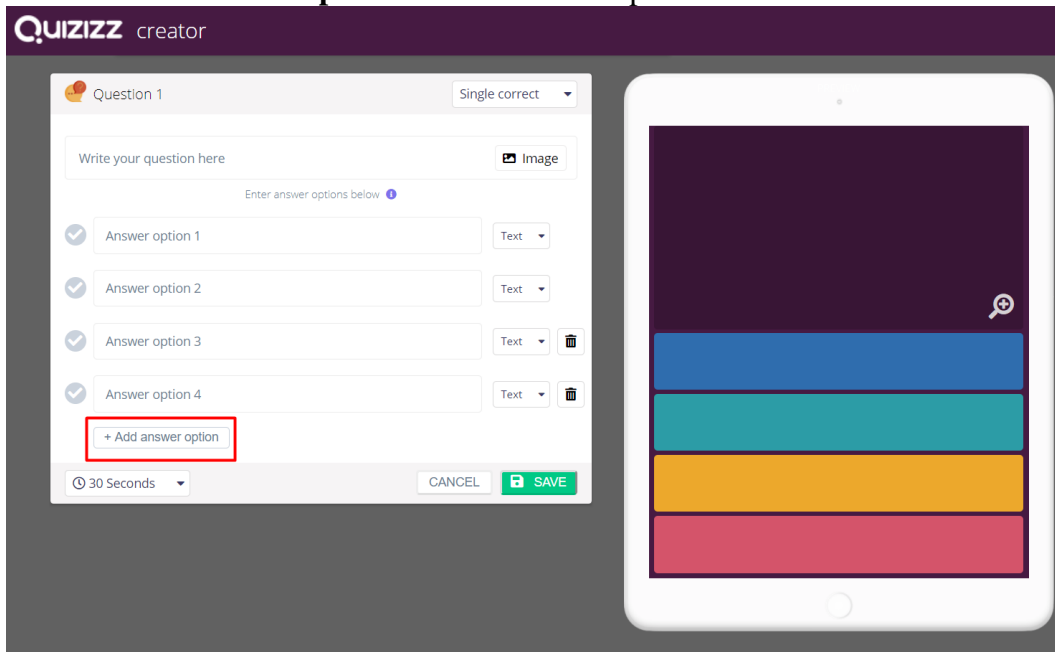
QUIZIZZ creator

Question 1

Single correct

Write your question here

Image

Enter answer options below

Answer option 1

Text

Answer option 2

Text

Answer option 3

Text

Answer option 4

Text

+ Add answer option

30 Seconds

CANCEL

SAVE